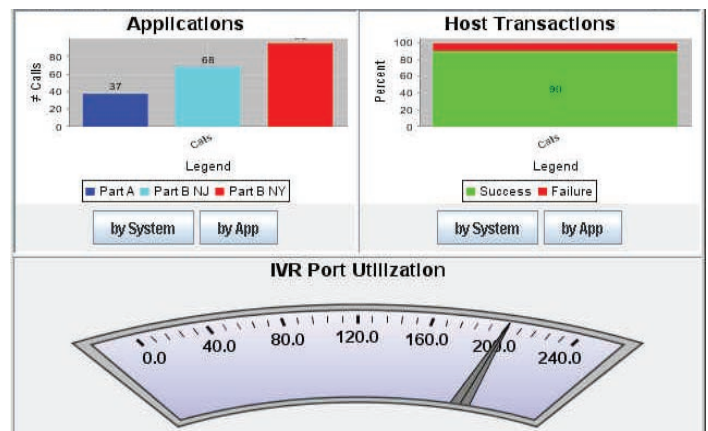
Applications

# Calls

80
60
40
20
0

37

68

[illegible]

Calls

Legend

Part A Part B NJ Part B NY

by System by App

Host Transactions

Percent

100
80
60
40
20
0

90

Calls

Legend

Success Failure

by System by App

IVR Port Utilization

0.0 40.0 80.0 120.0 160.0 200.0 240.0